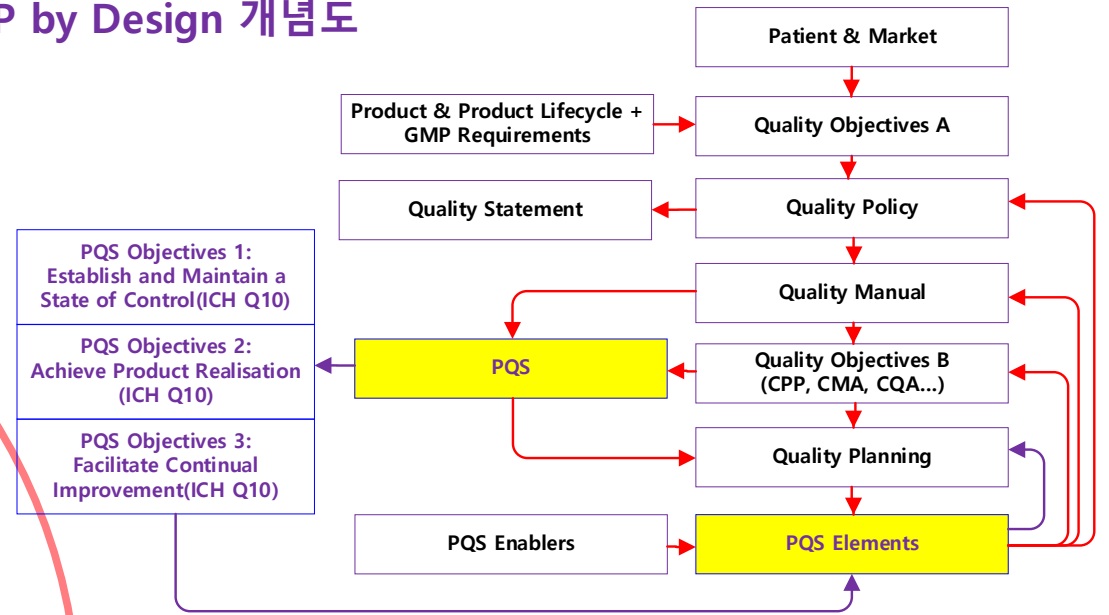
P by Design 개념도

Patient & Market

Product & Product Lifecycle + GMP Requirements

Quality Objectives A

Quality Statement

Quality Policy

PQS Objectives 1: Establish and Maintain a State of Control(ICH Q10)

PQS Objectives 2: Achieve Product Realisation (ICH Q10)

PQS Objectives 3: Facilitate Continual Improvement(ICH Q10)

Quality Manual

PQS

Quality Objectives B (CPP, CMA, CQA...)

Quality Planning

PQS Enablers

PQS Elements